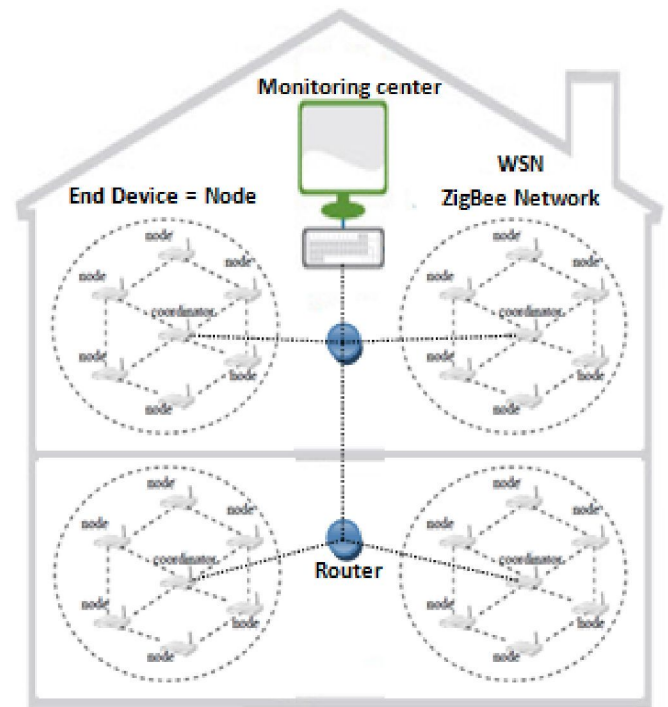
Monitoring center

WSN

ZigBee Network

End Device = Node

node
node
node
coordinator
node
node
node

node
node
node
coordinator
node
node
node

node
node
node
coordinator
node
node
node

Router

node
node
node
coordinator
node
node
node